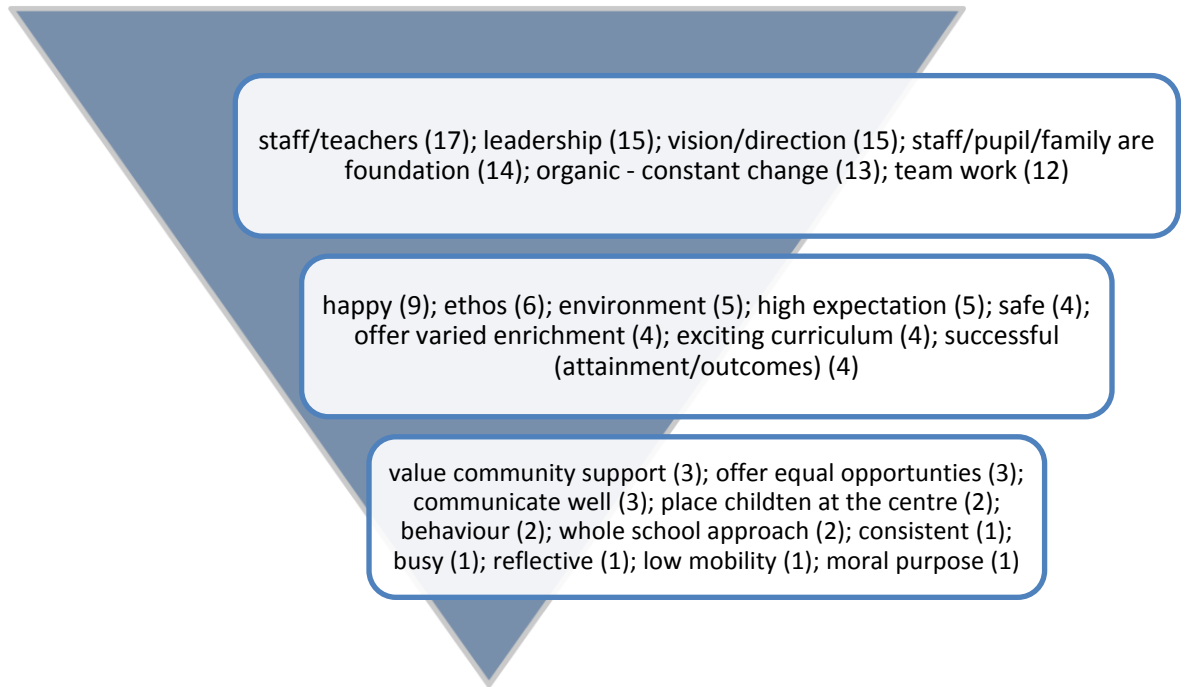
staff/teachers (17); leadership (15); vision/direction (15); staff/pupil/family are foundation (14); organic - constant change (13); team work (12)

happy (9); ethos (6); environment (5); high expectation (5); safe (4); offer varied enrichment (4); exciting curriculum (4); successful (attainment/outcomes) (4)

value community support (3); offer equal opportunties (3); communicate well (3); place childten at the centre (2); behaviour (2); whole school approach (2); consistent (1); busy (1); reflective (1); low mobility (1); moral purpose (1)